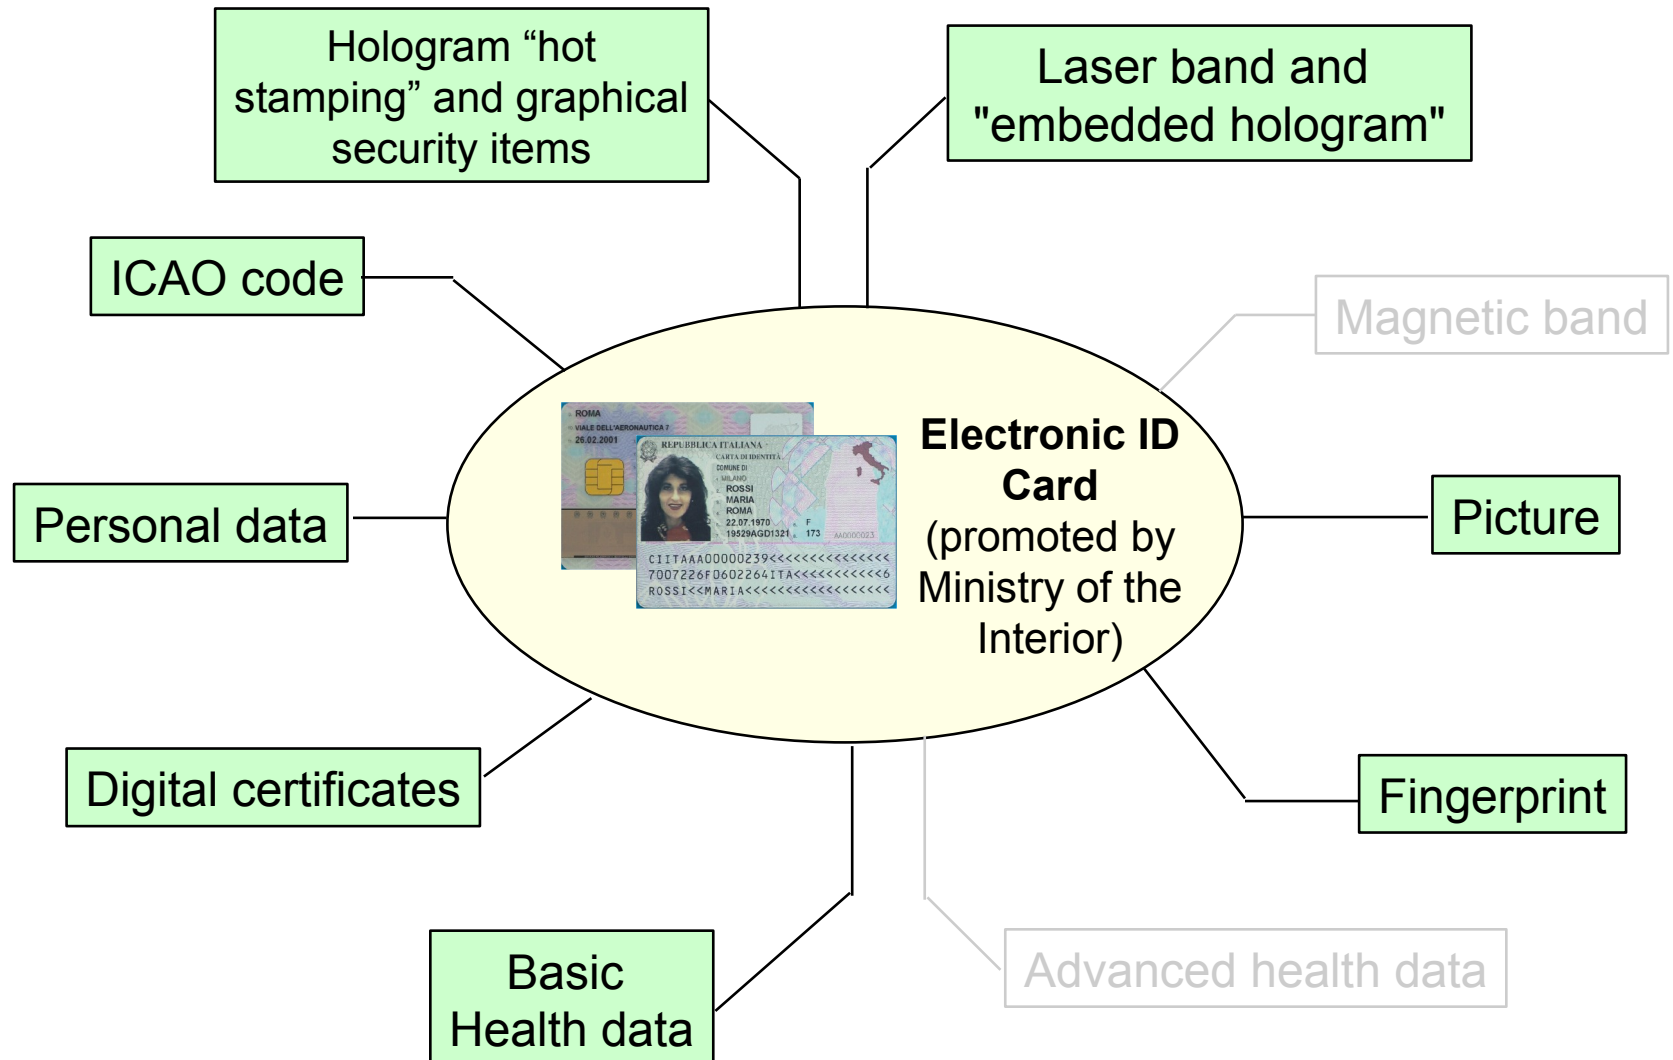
Hologram “hot stamping” and graphical security items

Laser band and "embedded hologram"

ICAO code

Magnetic band

ROMA
VIALE DELL'AERONAUTICA 7
26.02.2001

REPUBBLICA ITALIANA
CARTA DI IDENTITÀ
COMUNE DI
MILANO
ROSSI
MARIA
ROMA
22.07.1970
F
19529AGD1321
173
AA0000023
CIITAAA00000239<<<<<<<<<<<<<<
7007226F0602264ITA<<<<<<<<<<<6
ROSSI<<MARIA<<<<<<<<<<<<<<<<<<

**Electronic ID Card** (promoted by Ministry of the Interior)

Personal data

Picture

Digital certificates

Fingerprint

Basic Health data

Advanced health data